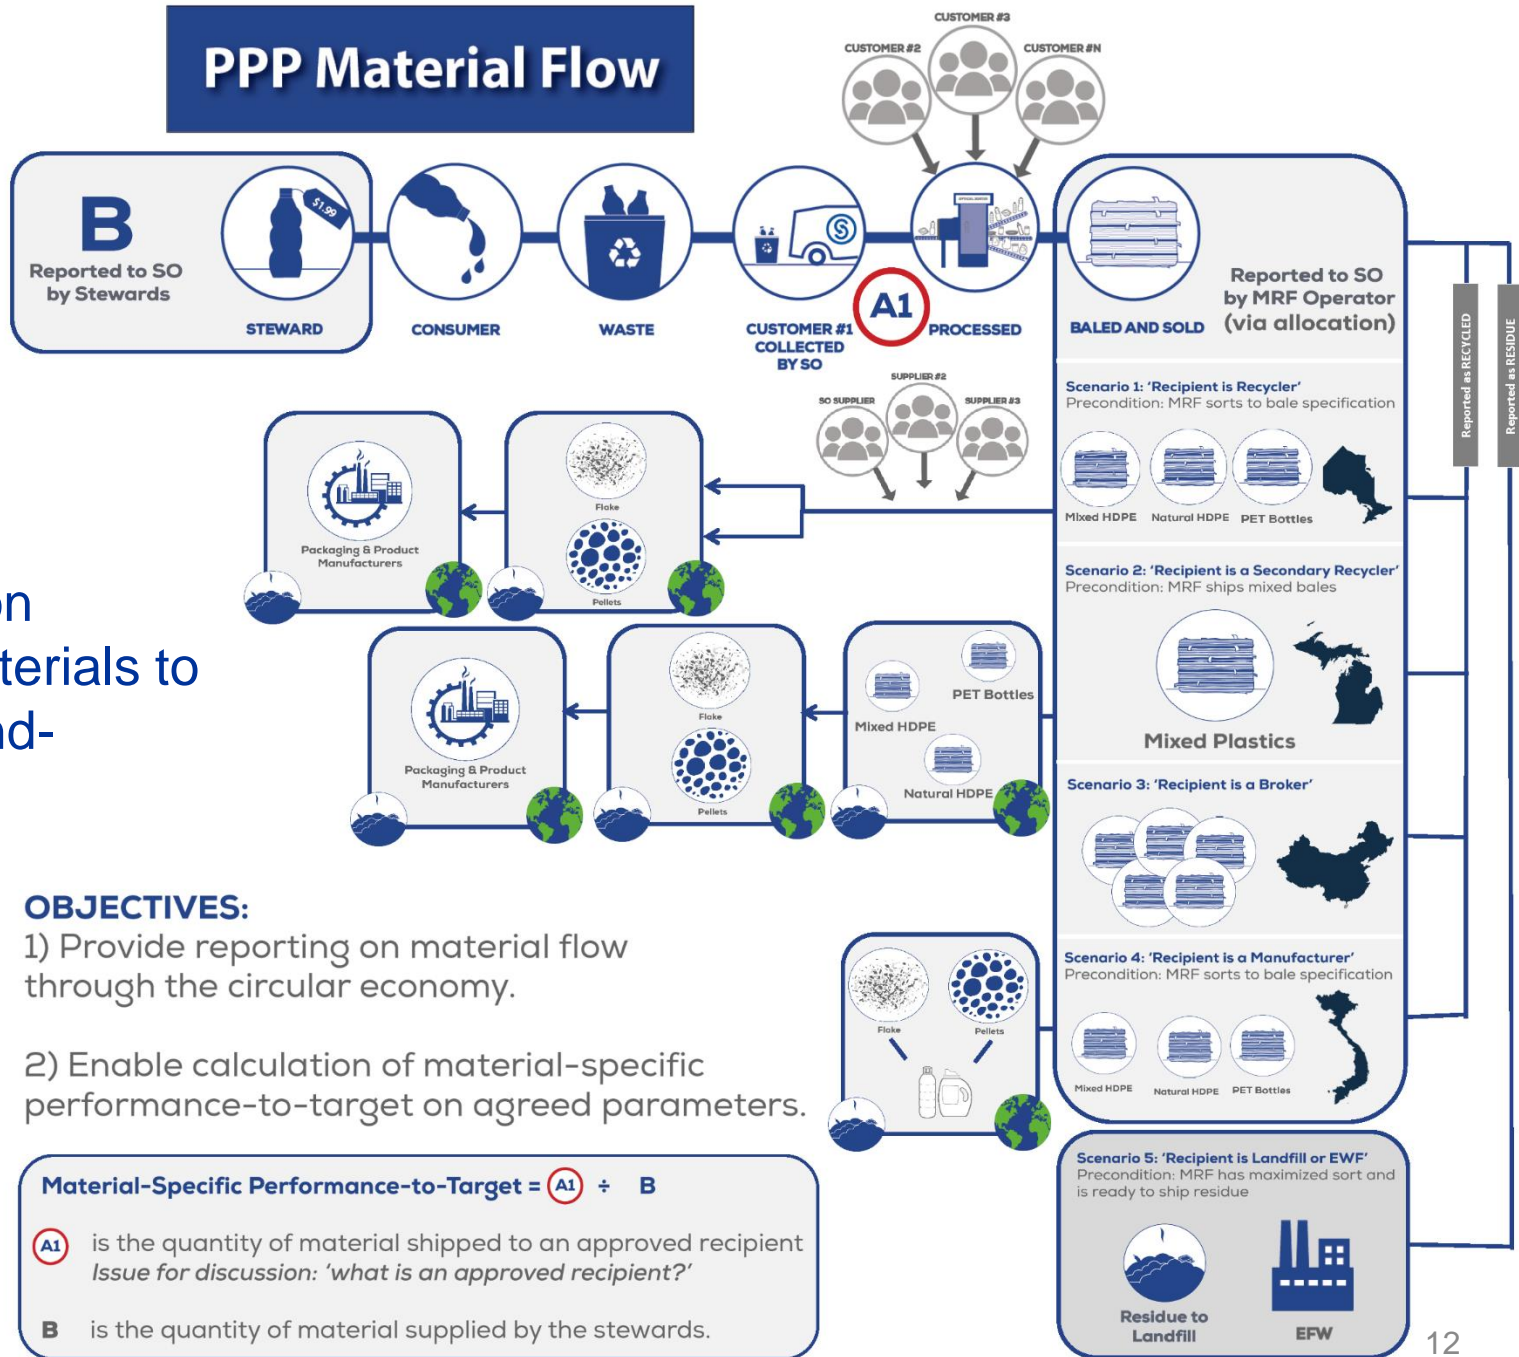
PPP Material Flow

CUSTOMER #3
CUSTOMER #2
CUSTOMER #N

B
Reported to SO by Stewards

$1.99

STEWARD

CONSUMER

WASTE

CUSTOMER #1 COLLECTED BY SO

A1

PROCESSED

BALED AND SOLD

Reported to SO by MRF Operator (via allocation)

Reported as RECYCLED

Reported as RESIDUE

SUPPLIER #2
SO SUPPLIER
SUPPLIER #3

Scenario 1: 'Recipient is Recycler'
Precondition: MRF sorts to bale specification

Mixed HDPE
Natural HDPE
PET Bottles

Packaging & Product Manufacturers

Flake

Pellets

on
terials to
d-

Scenario 2: 'Recipient is a Secondary Recycler'
Precondition: MRF ships mixed bales

Mixed Plastics

Packaging & Product Manufacturers

Flake

Pellets

PET Bottles

Mixed HDPE

Natural HDPE

Scenario 3: 'Recipient is a Broker'

OBJECTIVES:
1) Provide reporting on material flow through the circular economy.

2) Enable calculation of material-specific performance-to-target on agreed parameters.

Flake

Pellets

Scenario 4: 'Recipient is a Manufacturer'
Precondition: MRF sorts to bale specification

Mixed HDPE
Natural HDPE
PET Bottles

Material-Specific Performance-to-Target = A1 ÷ B

A1 is the quantity of material shipped to an approved recipient
Issue for discussion: 'what is an approved recipient?'

B is the quantity of material supplied by the stewards.

Scenario 5: 'Recipient is Landfill or EWF'
Precondition: MRF has maximized sort and is ready to ship residue

Residue to Landfill

EFW

12